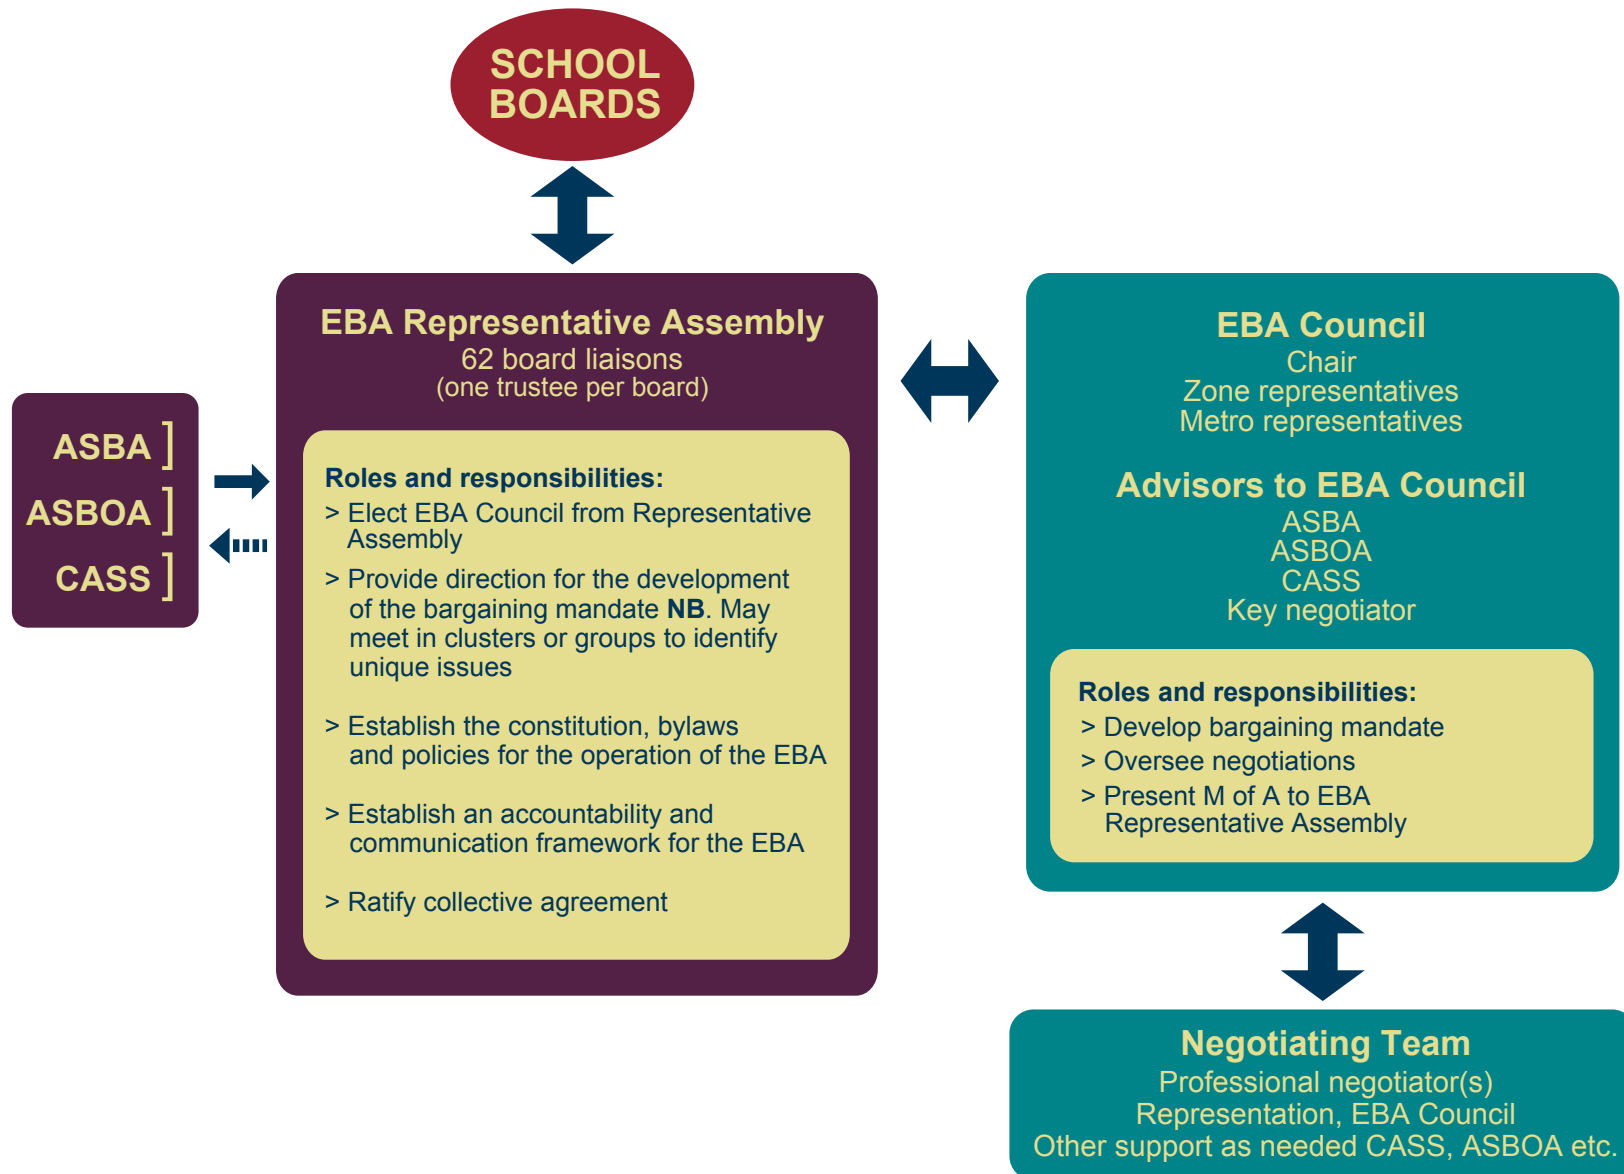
SCHOOL BOARDS

ASBA ]
ASBOA ]
CASS ]

EBA Representative Assembly
62 board liaisons
(one trustee per board)

Roles and responsibilities:
> Elect EBA Council from Representative Assembly
> Provide direction for the development of the bargaining mandate **NB**. May meet in clusters or groups to identify unique issues
> Establish the constitution, bylaws and policies for the operation of the EBA
> Establish an accountability and communication framework for the EBA
> Ratify collective agreement

EBA Council
Chair
Zone representatives
Metro representatives

Advisors to EBA Council
ASBA
ASBOA
CASS
Key negotiator

Roles and responsibilities:
> Develop bargaining mandate
> Oversee negotiations
> Present M of A to EBA Representative Assembly

Negotiating Team
Professional negotiator(s)
Representation, EBA Council
Other support as needed CASS, ASBOA etc.